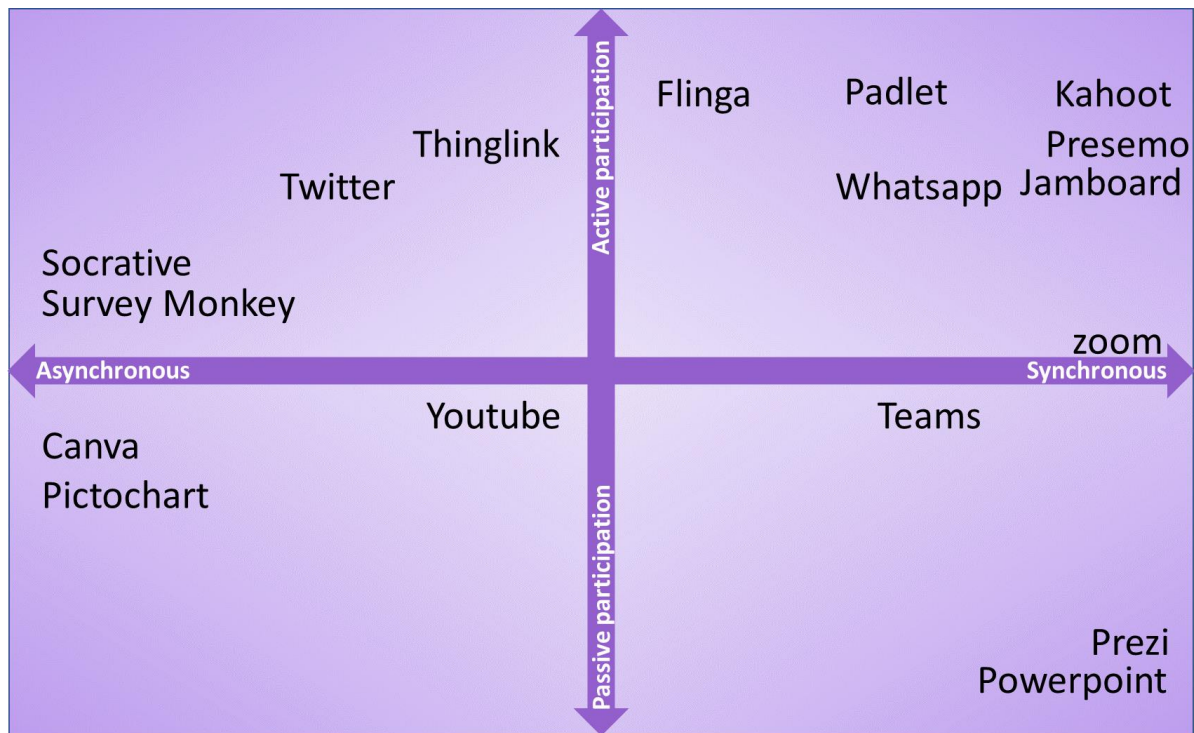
Active participation

Flinga

Padlet

Kahoot

Presemo

Thinglink

Twitter

Whatsapp

Jamboard

Socrative

Survey Monkey

zoom

Asynchronous

Synchronous

Youtube

Teams

Canva

Pictochart

Passive participation

Prezi

Powerpoint